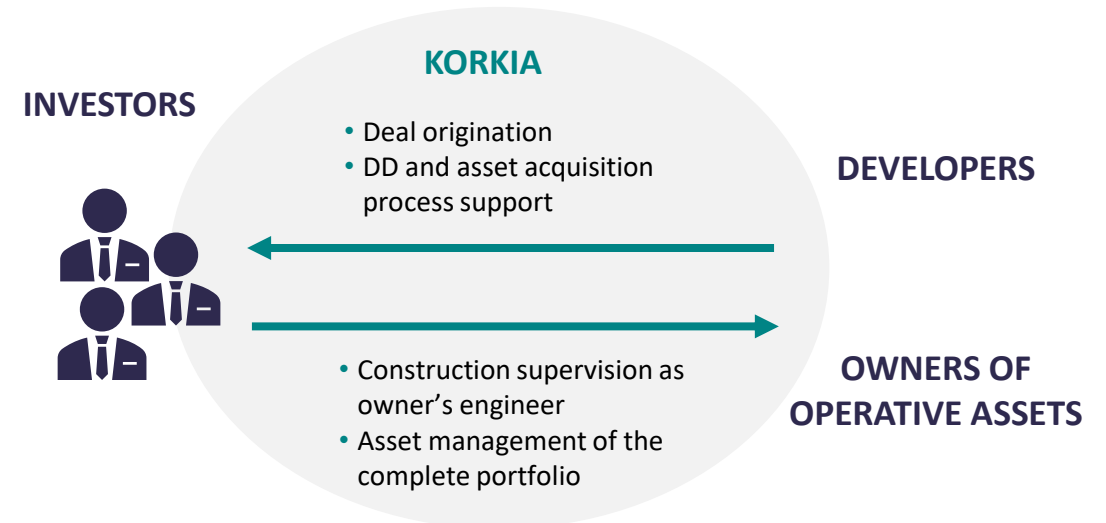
KORKIA

INVESTORS

• Deal origination
• DD and asset acquisition process support

DEVELOPERS

• Construction supervision as owner’s engineer
• Asset management of the complete portfolio

OWNERS OF OPERATIVE ASSETS